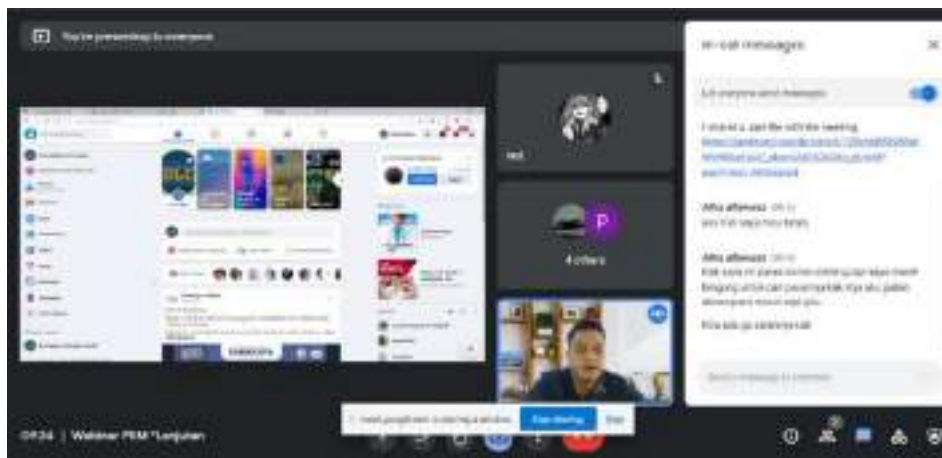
You're presenting to everyone

In-call messages

Let everyone send messages

I shared a .ppt file with the meeting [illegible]

Alfia alfarouqi 09:12
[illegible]

Alfia alfarouqi 09:13
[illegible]

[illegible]

4 others

P

Send a message to everyone

meet.google.com is sharing a window. Stop sharing Hide

09:24 | Webinar PKM "Lanjutan